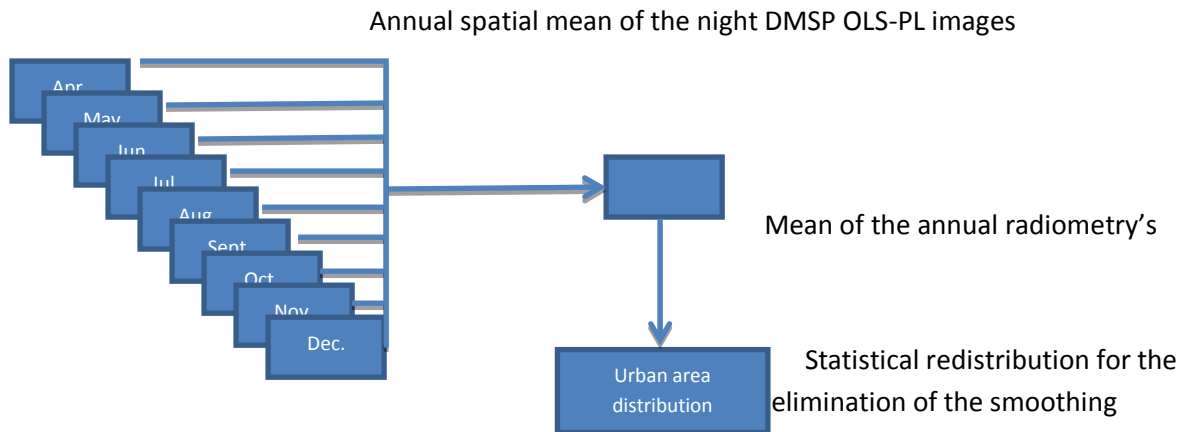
Annual spatial mean of the night DMSP OLS-PL images

Apr.

May

Jun

Jul

Aug

Sept

Oct

Nov

Dec.

Mean of the annual radiometry's

Urban area distribution

Statistical redistribution for the elimination of the smoothing